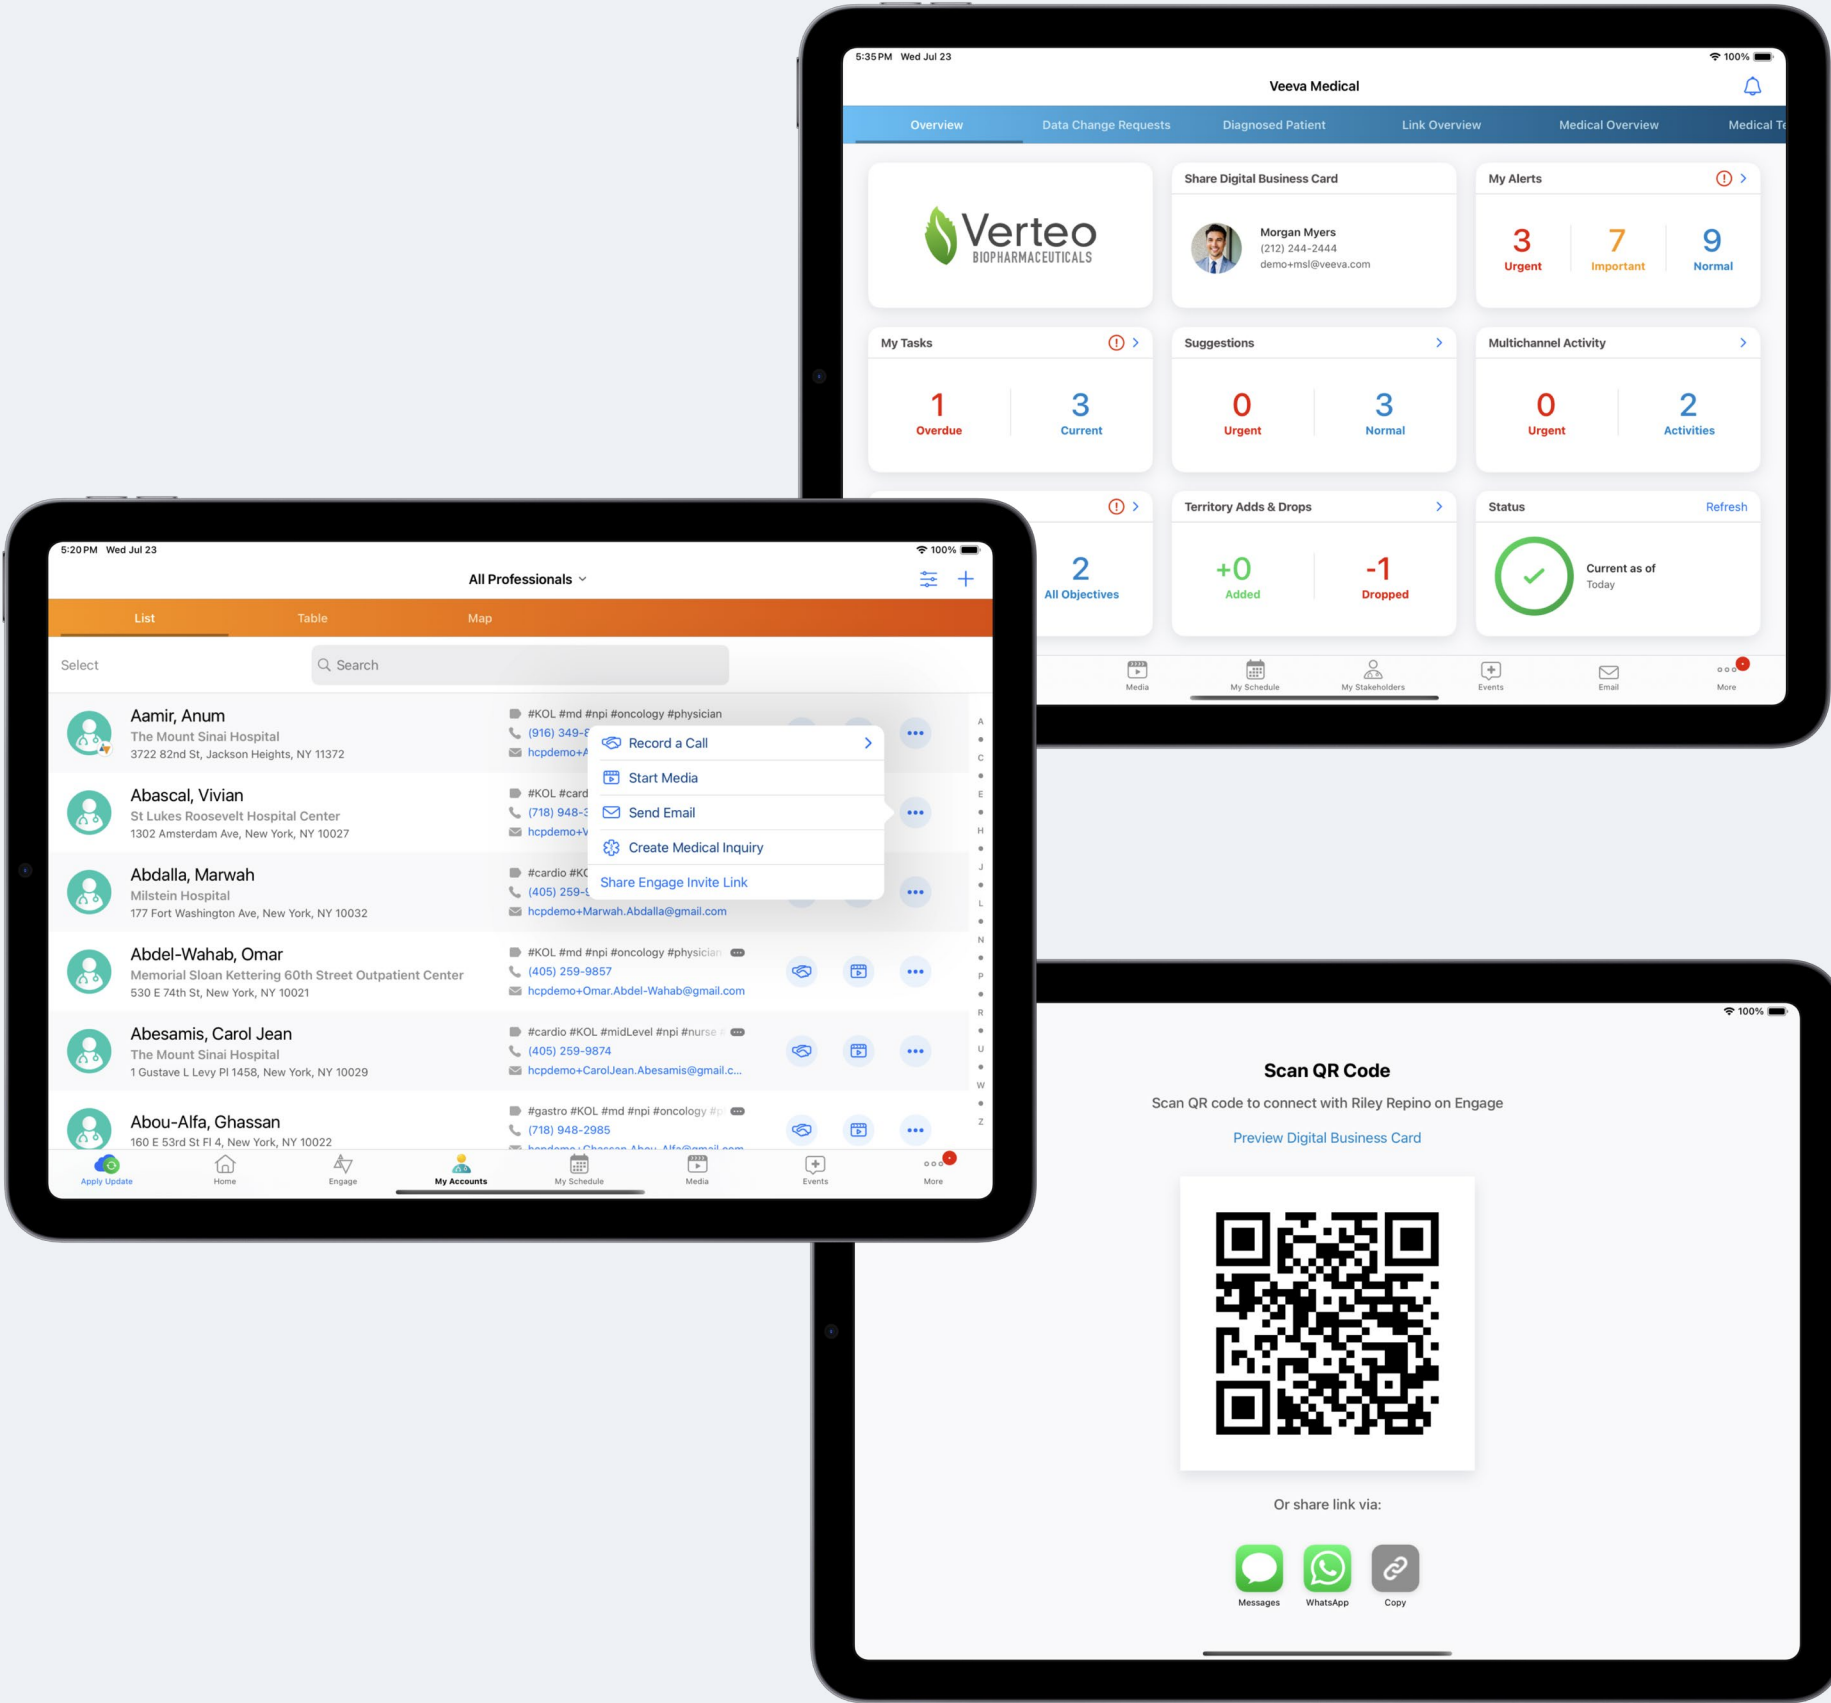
5:35 PM Wed Jul 23
100%

Veeva Medical

Overview | Data Change Requests | Diagnosed Patient | Link Overview | Medical Overview | Medical Te

Verteo
BIOPHARMACEUTICALS

Share Digital Business Card
Morgan Myers
(212) 244-2444
demo+msl@veeva.com

My Alerts
3 Urgent
7 Important
9 Normal

My Tasks
1 Overdue
3 Current

Suggestions
0 Urgent
3 Normal

Multichannel Activity
0 Urgent
2 Activities

2 All Objectives

Territory Adds & Drops
+0 Added
-1 Dropped

Status
Refresh
Current as of
Today

Media | My Schedule | My Stakeholders | Events | Email | More

5:20 PM Wed Jul 23
100%

All Professionals

List | Table | Map

Select
Search

Aamir, Anum
The Mount Sinai Hospital
3722 82nd St, Jackson Heights, NY 11372
#KOL #md #npi #oncology #physician
(916) 349-
hcpdemo+A

Record a Call
Start Media
Send Email
Create Medical Inquiry
Share Engage Invite Link

Abascal, Vivian
St Lukes Roosevelt Hospital Center
1302 Amsterdam Ave, New York, NY 10027
#KOL #card
(718) 948-
hcpdemo+V

Abdalla, Marwah
Milstein Hospital
177 Fort Washington Ave, New York, NY 10032
#cardio #KC
(405) 259-
hcpdemo+Marwah.Abdalla@gmail.com

Abdel-Wahab, Omar
Memorial Sloan Kettering 60th Street Outpatient Center
530 E 74th St, New York, NY 10021
#KOL #md #npi #oncology #physician
(405) 259-9857
hcpdemo+Omar.Abdel-Wahab@gmail.com

Abesamis, Carol Jean
The Mount Sinai Hospital
1 Gustave L Levy Pl 1458, New York, NY 10029
#cardio #KOL #midLevel #npi #nurse
(405) 259-9874
hcpdemo+CarolJean.Abesamis@gmail.c...

Abou-Alfa, Ghassan
160 E 53rd St Fl 4, New York, NY 10022
#gastro #KOL #md #npi #oncology
(718) 948-2985

A C E H J L N P R U W Z

Apply Update | Home | Engage | My Accounts | My Schedule | Media | Events | More

100%

Scan QR Code
Scan QR code to connect with Riley Repino on Engage
Preview Digital Business Card

Or share link via:
Messages | WhatsApp | Copy